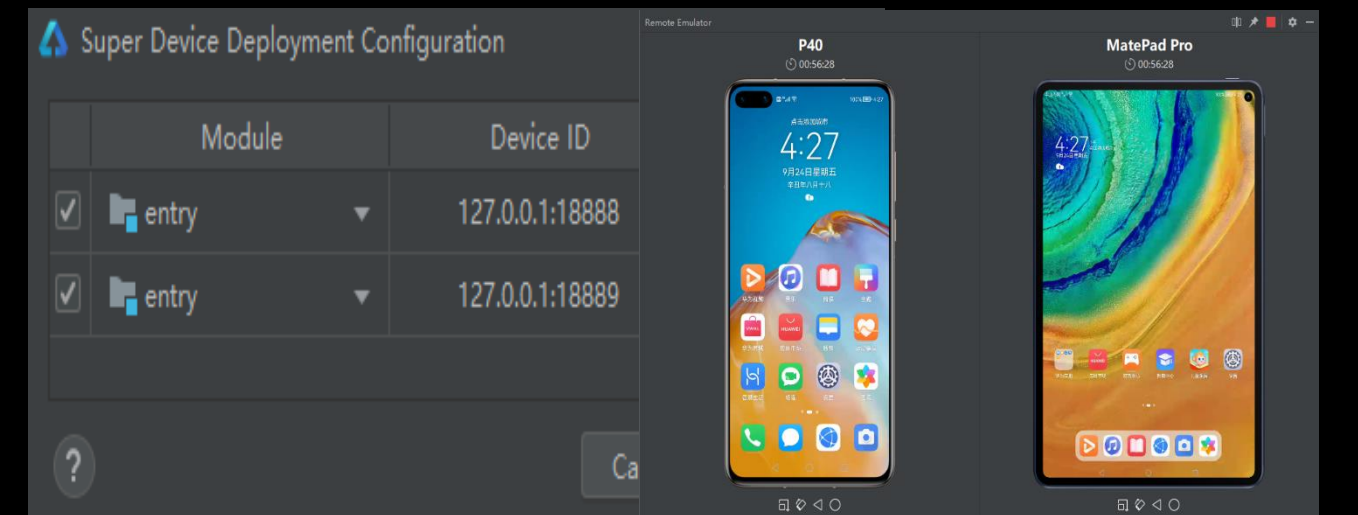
Super Device Deployment Configuration

| | Module | Device ID |
|---|---|---|
| ☑ | entry | 127.0.0.1:18888 |
| ☑ | entry | 127.0.0.1:18889 |

?

Ca

Remote Emulator

P40
00:56:28

4:27
9月24日星期五

MatePad Pro
00:56:28

4:27